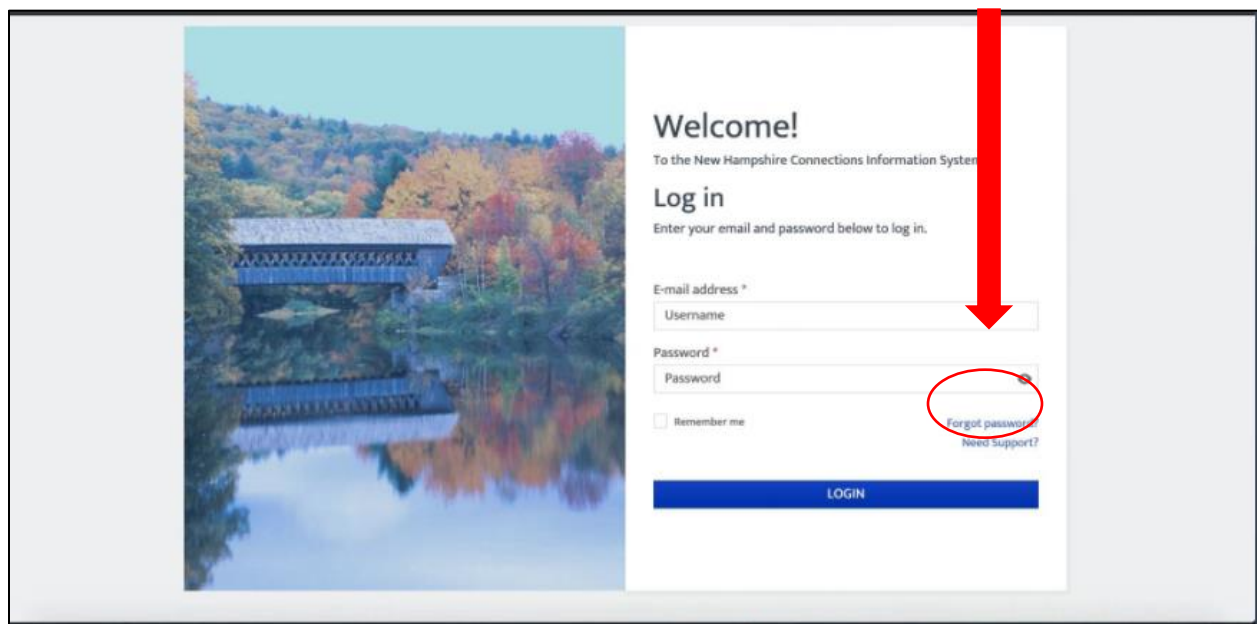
Welcome!
To the New Hampshire Connections Information System

Log in
Enter your email and password below to log in.

E-mail address *
Username

Password *
Password

Remember me

Forgot password?
Need Support?

LOGIN